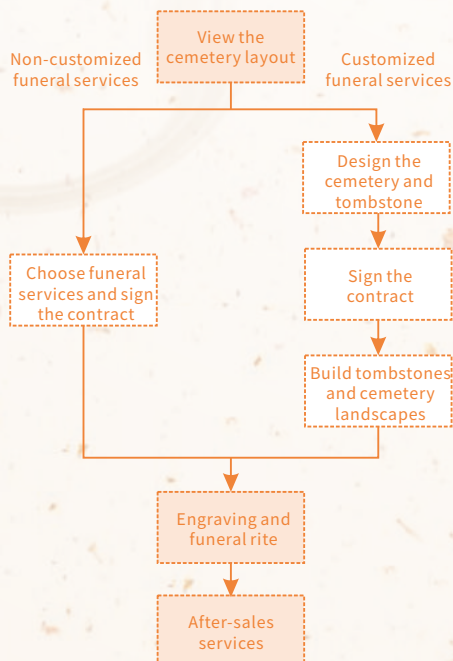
View the cemetery layout

Non-customized funeral services

Customized funeral services

Design the cemetery and tombstone

Choose funeral services and sign the contract

Sign the contract

Build tombstones and cemetery landscapes

Engraving and funeral rite

After-sales services